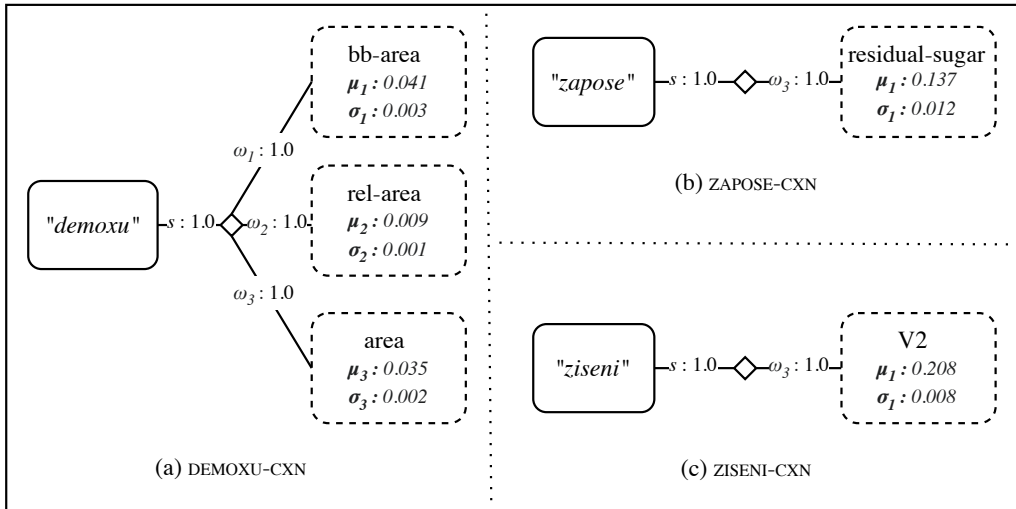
bb-area
$\mu_1$: 0.041
$\sigma_1$: 0.003

$\omega_1$ : 1.0

"demoxu" $s$ : 1.0 $\omega_2$ : 1.0

rel-area
$\mu_2$: 0.009
$\sigma_2$: 0.001

$\omega_3$ : 1.0

area
$\mu_3$: 0.035
$\sigma_3$: 0.002

(a) DEMOXU-CXN

"zapose" $s$ : 1.0 $\omega_3$ : 1.0

residual-sugar
$\mu_1$: 0.137
$\sigma_1$: 0.012

(b) ZAPOSE-CXN

"ziseni" $s$ : 1.0 $\omega_3$ : 1.0

V2
$\mu_1$: 0.208
$\sigma_1$: 0.008

(c) ZISENI-CXN